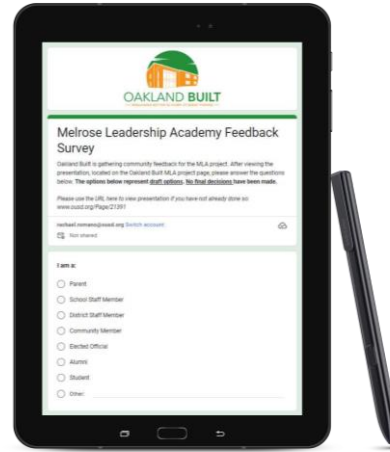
OAKLAND BUILT

Melrose Leadership Academy Feedback Survey

Oakland Built is gathering community feedback for the MLA project. After viewing the presentation, located on the Oakland Built MLA project page, please answer the questions below. The options below represent draft options. No final decisions have been made.

Please use the URL here to view presentation if you have not already done so: www.ousd.org/Page/21397

rachael.romano@ousd.org Switch account

Not shared

I am a:

Parent

School Staff Member

District Staff Member

Community Member

Elected Official

Alumni

Student

Other: